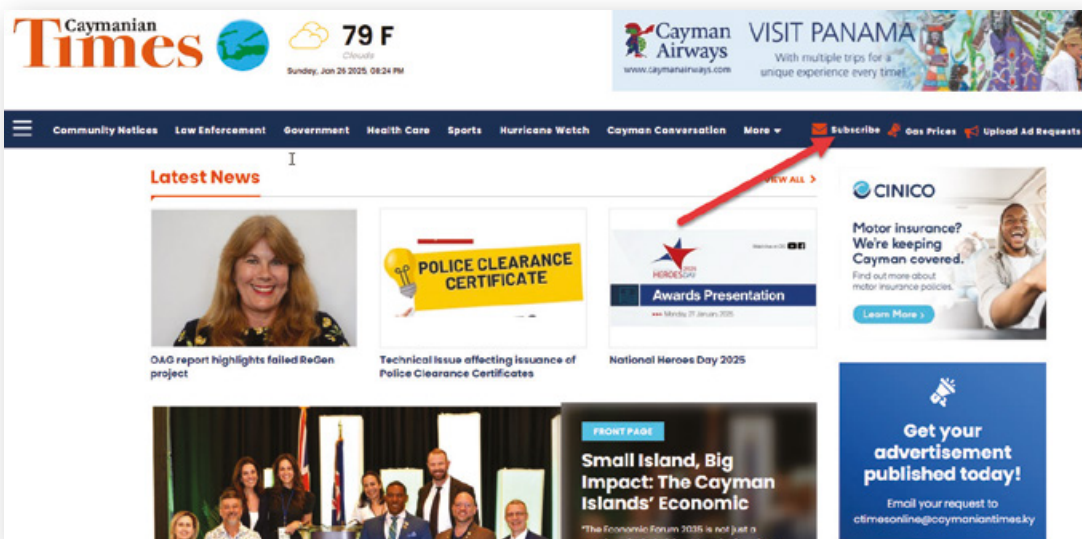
Caymanian Times

79 F
Clouds
Sunday, Jan 26 2025, 08:24 PM

Cayman Airways
www.caymanairways.com
VISIT PANAMA
With multiple trips for a unique experience every time!

Community Notices Law Enforcement Government Health Care Sports Hurricane Watch Cayman Conversation More Subscribe Gas Prices Upload Ad Requests

Latest News
VIEW ALL >

OAG report highlights failed ReGen project

POLICE CLEARANCE CERTIFICATE
Technical Issue affecting issuance of Police Clearance Certificates

HEROES DAY
Awards Presentation
Monday 27 January 2025
National Heroes Day 2025

CINICO
Motor insurance? We're keeping Cayman covered.
Find out more about motor insurance policies.
Learn More >

FRONT PAGE
Small Island, Big Impact: The Cayman Islands' Economic
"The Economic Forum 2025 is not just a

Get your advertisement published today!
Email your request to ctimesonline@caymaniantimes.ky